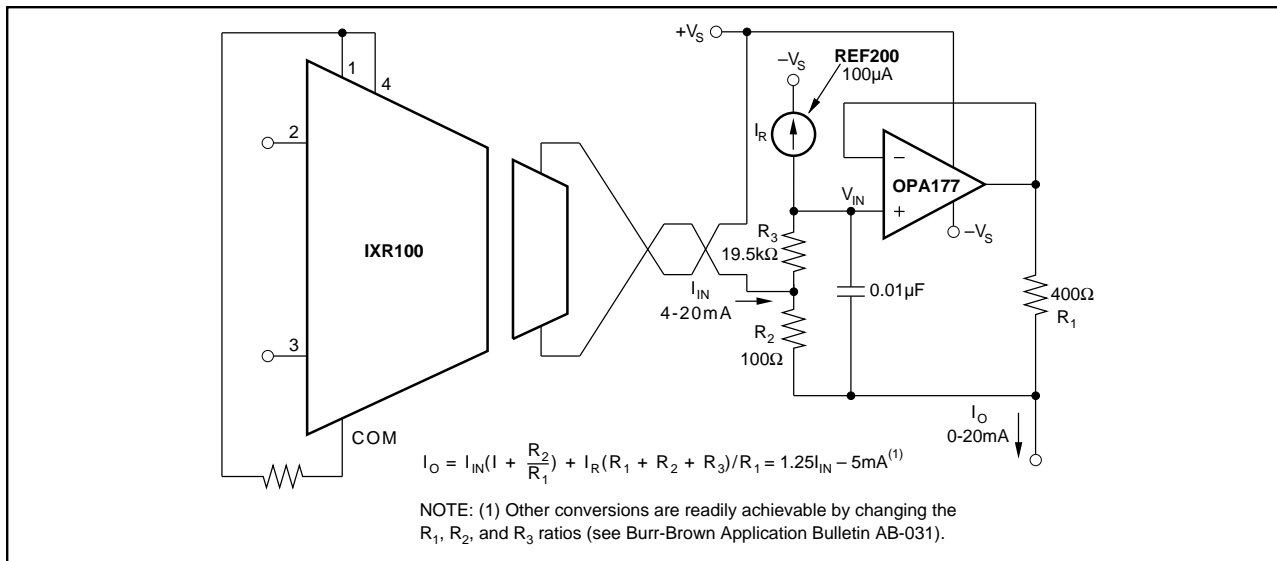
1
4
2
3
IXR100
COM
$+V_S$
$-V_S$
REF200
100µA
$I_R$
OPA177
$V_{IN}$
−
+
$-V_S$
$R_3$
19.5kΩ
$I_{IN}$
4-20mA
$R_2$
100Ω
0.01µF
400Ω
$R_1$
$I_O$
0-20mA

$I_O = I_{IN}(I + \frac{R_2}{R_1}) + I_R(R_1 + R_2 + R_3)/R_1 = 1.25I_{IN} - 5mA^{(1)}$

NOTE: (1) Other conversions are readily achievable by changing the $R_1$, $R_2$, and $R_3$ ratios (see Burr-Brown Application Bulletin AB-031).